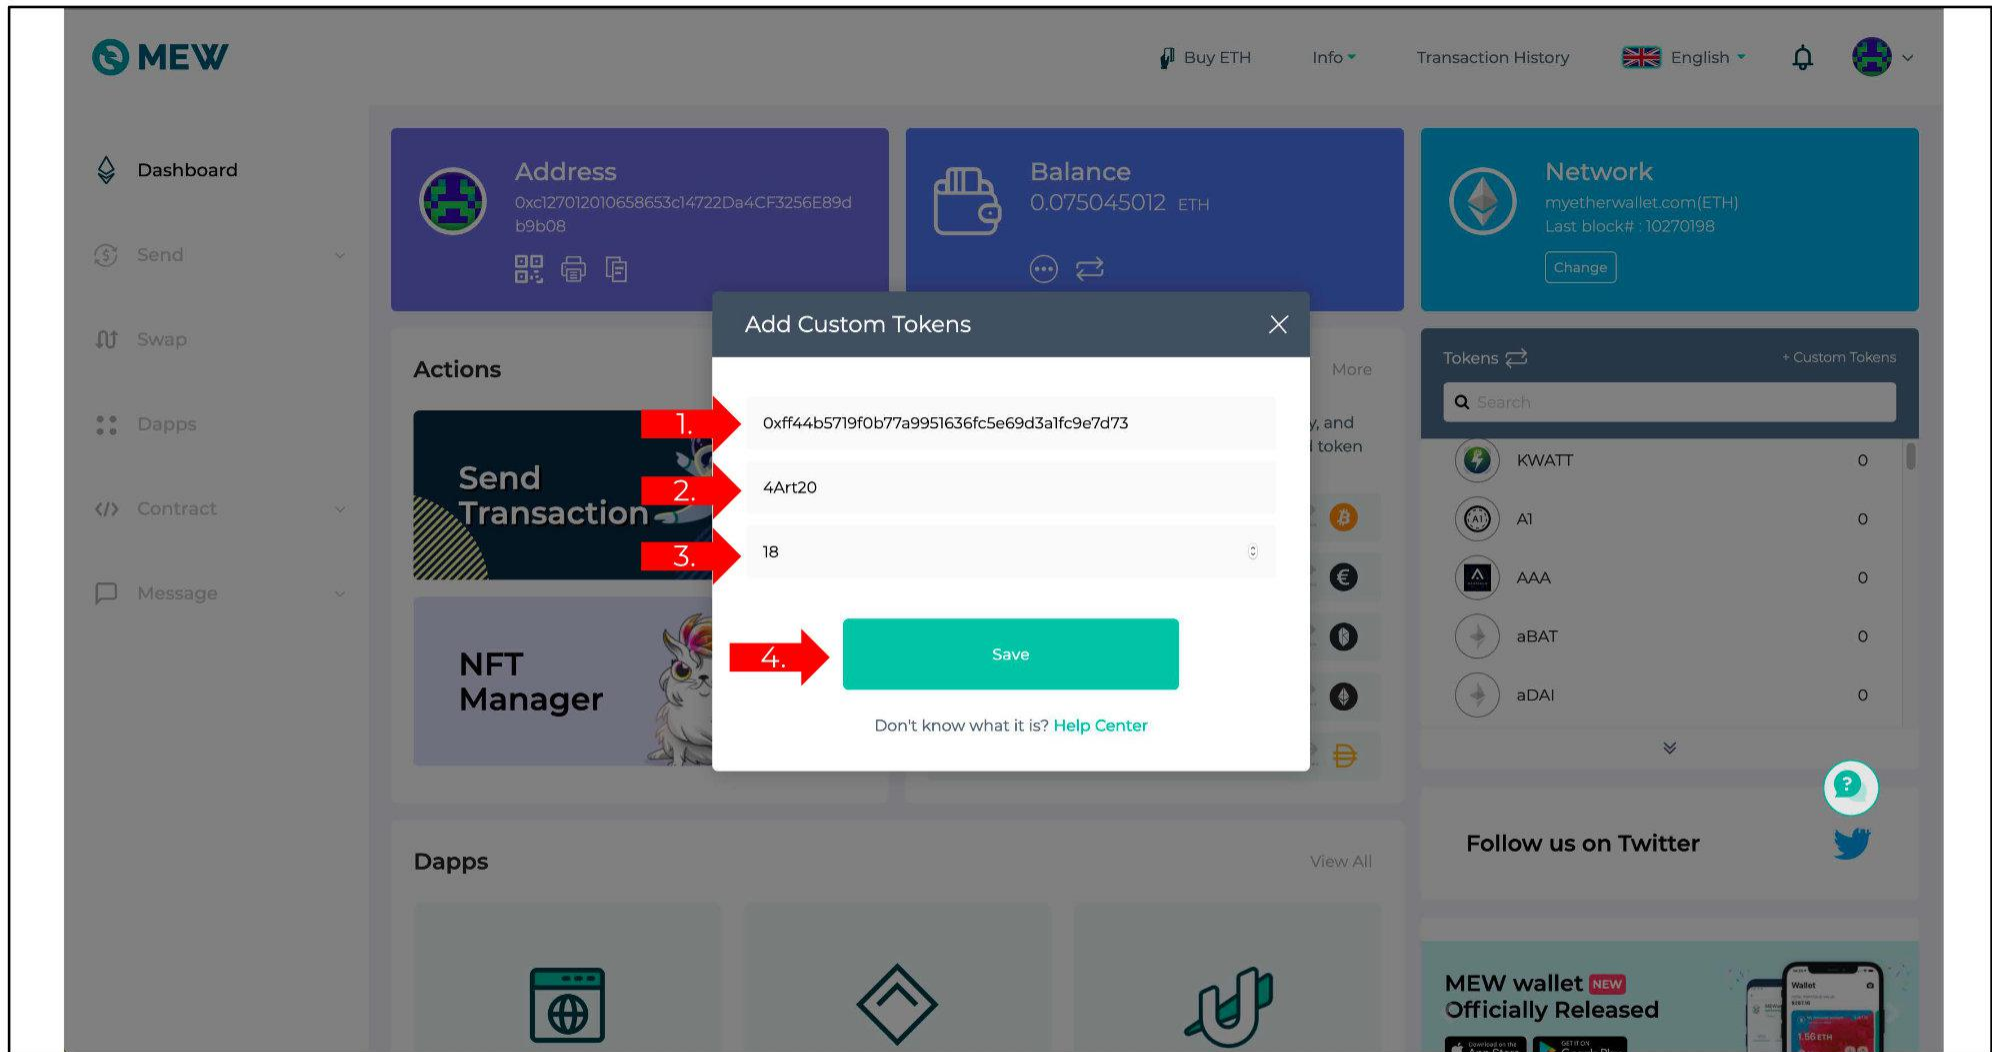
MEW

Buy ETH Info Transaction History English

Dashboard

Send

Swap

Dapps

Contract

Message

Address
0xc127012010658653c14722Da4CF3256E89db9b08

Balance
0.075045012 ETH

Network
myetherwallet.com(ETH)
Last block# : 10270198
Change

Actions

More

Send Transaction

NFT Manager

y, and
l token

Add Custom Tokens

1. 0xff44b5719f0b77a9951636fc5e69d3a1fc9e7d73

2. 4Art20

3. 18

4. Save

Don't know what it is? Help Center

Tokens
+ Custom Tokens
Search

| | |
|---|---|
| KWATT | 0 |
| AI | 0 |
| AAA | 0 |
| aBAT | 0 |
| aDAI | 0 |

Follow us on Twitter

Dapps

View All

MEW wallet NEW
Officially Released